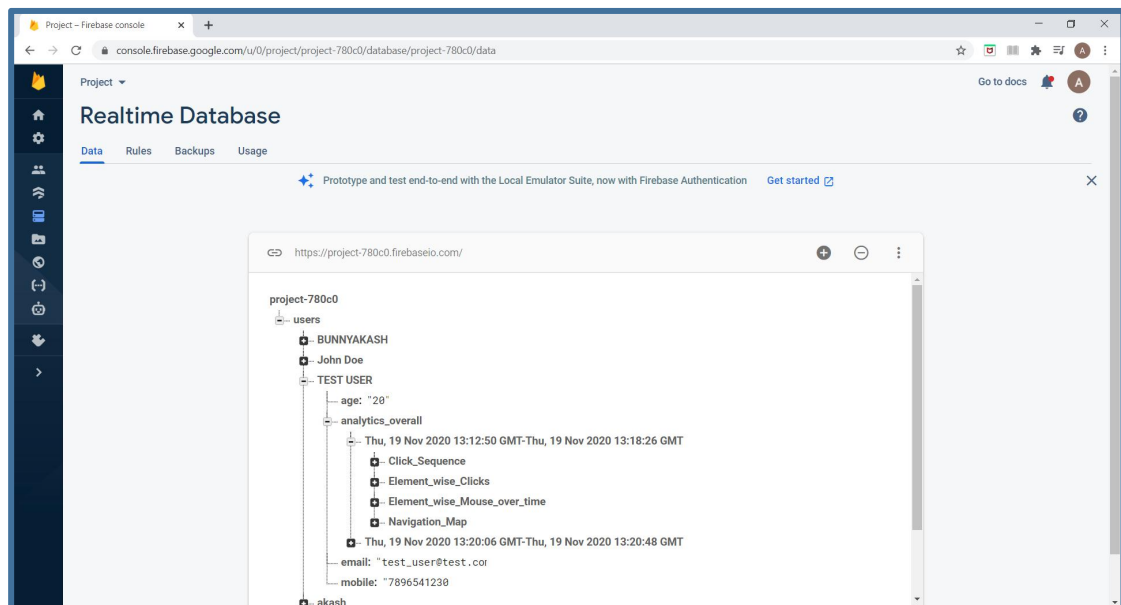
Project – Firebase console
console.firebase.google.com/u/0/project/project-780c0/database/project-780c0/data

Project

Go to docs

Realtime Database

Data Rules Backups Usage

Prototype and test end-to-end with the Local Emulator Suite, now with Firebase Authentication Get started

https://project-780c0.firebaseio.com/

project-780c0
users
BUNNYAKASH
John Doe
TEST USER
age: "20"
analytics_overall
Thu, 19 Nov 2020 13:12:50 GMT-Thu, 19 Nov 2020 13:18:26 GMT
Click_Sequence
Element_wise_Clicks
Element_wise_Mouse_over_time
Navigation_Map
Thu, 19 Nov 2020 13:20:06 GMT-Thu, 19 Nov 2020 13:20:48 GMT
email: "test_user@test.cor
mobile: "7896541230
akash